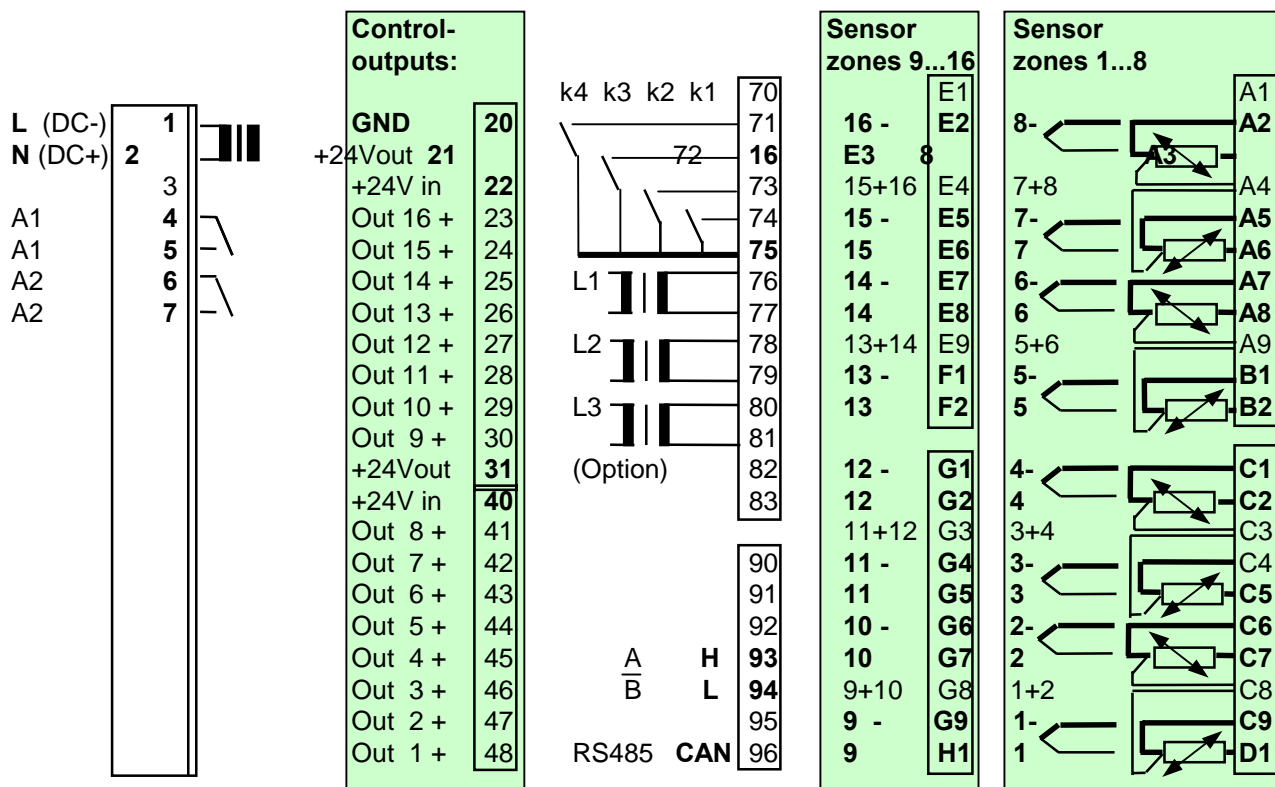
L (DC-) 1
N (DC+) 2
3
A1 4
A1 5
A2 6
A2 7

Control-outputs:

| | |
|---|---|
| GND | 20 |
| +24Vout | 21 |
| +24V in | 22 |
| Out 16 + | 23 |
| Out 15 + | 24 |
| Out 14 + | 25 |
| Out 13 + | 26 |
| Out 12 + | 27 |
| Out 11 + | 28 |
| Out 10 + | 29 |
| Out 9 + | 30 |
| +24Vout | 31 |
| +24V in | 40 |
| Out 8 + | 41 |
| Out 7 + | 42 |
| Out 6 + | 43 |
| Out 5 + | 44 |
| Out 4 + | 45 |
| Out 3 + | 46 |
| Out 2 + | 47 |
| Out 1 + | 48 |

k4 k3 k2 k1
70
71
72
73
74
75
L1 76
77
L2 78
79
L3 80
81
(Option) 82
83

90
91
92
$\frac{A}{B}$
H 93
L 94
95
RS485 CAN 96

Sensor zones 9...16

| | |
|---|---|
| | E1 |
| 16 - | E2 |
| | E3 |
| 15+16 | E4 |
| 15 - | E5 |
| 15 | E6 |
| 14 - | E7 |
| 14 | E8 |
| 13+14 | E9 |
| 13 - | F1 |
| 13 | F2 |
| 12 - | G1 |
| 12 | G2 |
| 11+12 | G3 |
| 11 - | G4 |
| 11 | G5 |
| 10 - | G6 |
| 10 | G7 |
| 9+10 | G8 |
| 9 - | G9 |
| 9 | H1 |

Sensor zones 1...8

| | |
|---|---|
| | A1 |
| 8- | A2 |
| 8 | A3 |
| 7+8 | A4 |
| 7- | A5 |
| 7 | A6 |
| 6- | A7 |
| 6 | A8 |
| 5+6 | A9 |
| 5- | B1 |
| 5 | B2 |
| 4- | C1 |
| 4 | C2 |
| 3+4 | C3 |
| 3- | C4 |
| 3 | C5 |
| 2- | C6 |
| 2 | C7 |
| 1+2 | C8 |
| 1- | C9 |
| 1 | D1 |